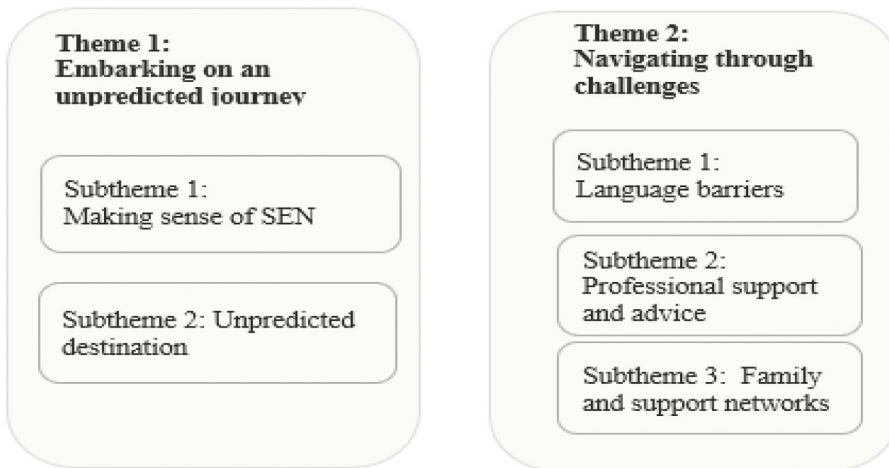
Theme 1:
Embarking on an unpredicted journey

Subtheme 1:
Making sense of SEN

Subtheme 2: Unpredicted destination

Theme 2:
Navigating through challenges

Subtheme 1:
Language barriers

Subtheme 2:
Professional support and advice

Subtheme 3: Family and support networks